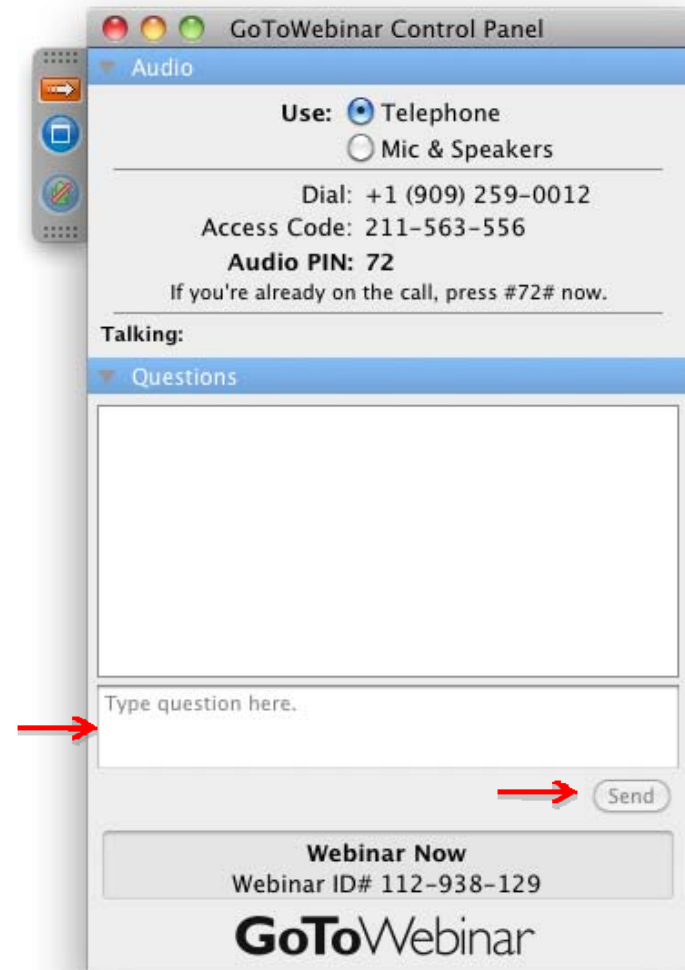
GoToWebinar Control Panel

Audio

Use: Telephone
Mic & Speakers

Dial: +1 (909) 259-0012
Access Code: 211-563-556
Audio PIN: 72
If you're already on the call, press #72# now.

Talking:

Questions

Type question here.

Send

Webinar Now
Webinar ID# 112-938-129

GoToWebinar